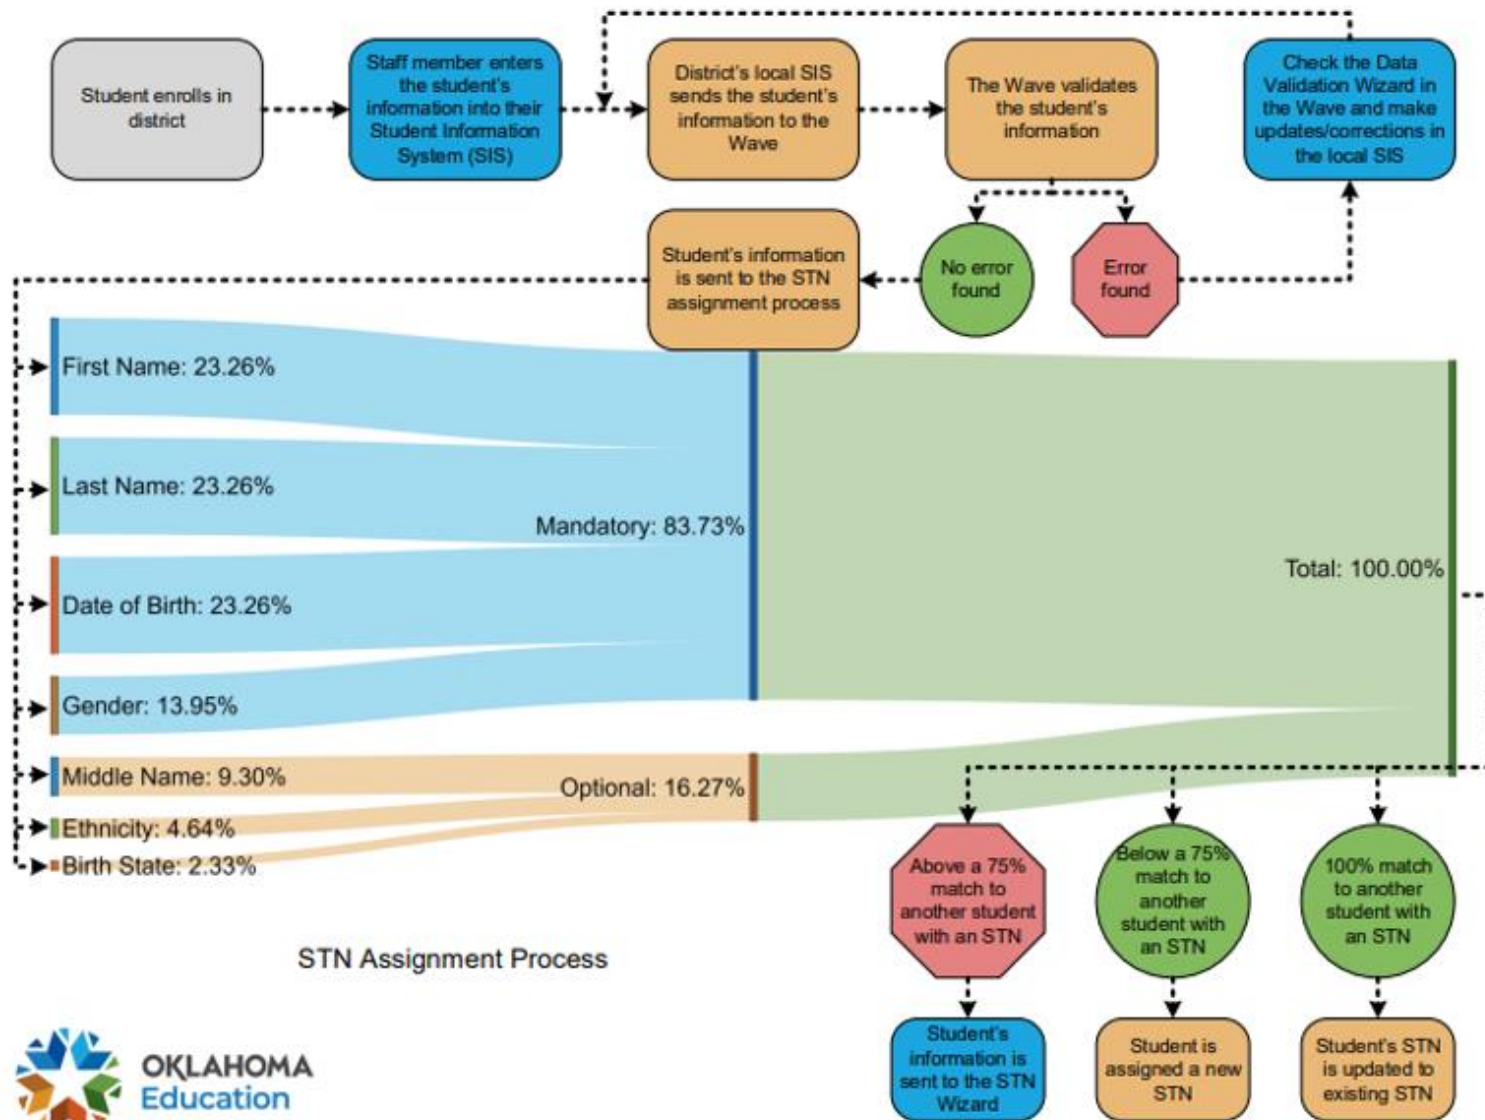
Student enrolls in district

Staff member enters the student's information into their Student Information System (SIS)

District's local SIS sends the student's information to the Wave

The Wave validates the student's information

Check the Data Validation Wizard in the Wave and make updates/corrections in the local SIS

Student's information is sent to the STN assignment process

No error found

Error found

First Name: 23.26%

Last Name: 23.26%

Date of Birth: 23.26%

Gender: 13.95%

Middle Name: 9.30%

Ethnicity: 4.64%

Birth State: 2.33%

Mandatory: 83.73%

Optional: 16.27%

Total: 100.00%

Above a 75% match to another student with an STN

Below a 75% match to another student with an STN

100% match to another student with an STN

Student's information is sent to the STN Wizard

Student is assigned a new STN

Student's STN is updated to existing STN

STN Assignment Process

OKLAHOMA Education